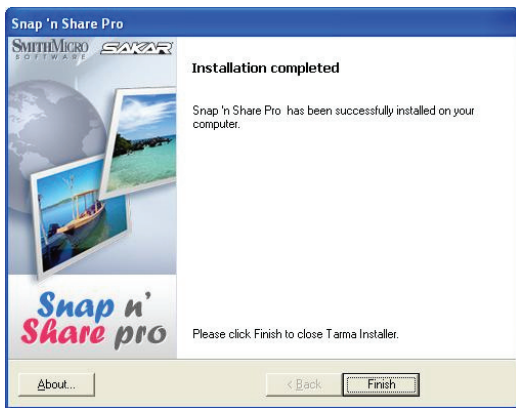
Snap 'n Share Pro

SMITHMICRO SOFTWARE

SAKAR

Installation completed

Snap 'n Share Pro has been successfully installed on your computer.

Snap n' Share pro

Please click Finish to close Tarma Installer.

About...

< Back

Finish